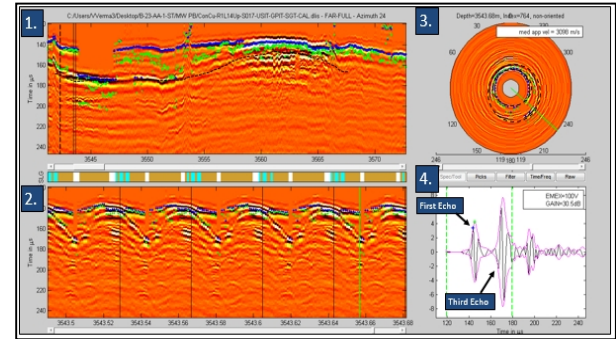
1.

C:/Users/VVerma3/Desktop/B-23-AA-1-ST/MW PB/ConCu-R1L1K/p-S017-USIT-GPIT-SGT-CAL.dlis - FAR-FULL - Azimuth 24

140
160
180
200
220
240
Time in µS
3545
3550
3555
3560
3565
3570

2.

160
180
200
220
240
Time in µS
3543.5
3543.52
3543.54
3543.56
3543.58
3543.6
3543.62
3543.64
3543.66
3543.68

3.

Depth=3543.68m, Index=764, non-oriented

med app vel = 3098 m/s

240
246
119
180
210
246

Spec/Tool
Picks
Filter
Time/Freq
Raw

4.

EMEI=100V
GAIN=30.5dB

First Echo

Third Echo

8
6
4
2
0
-2
-4
-6
-8
120
140
160
180
200
220
240
Time in µs